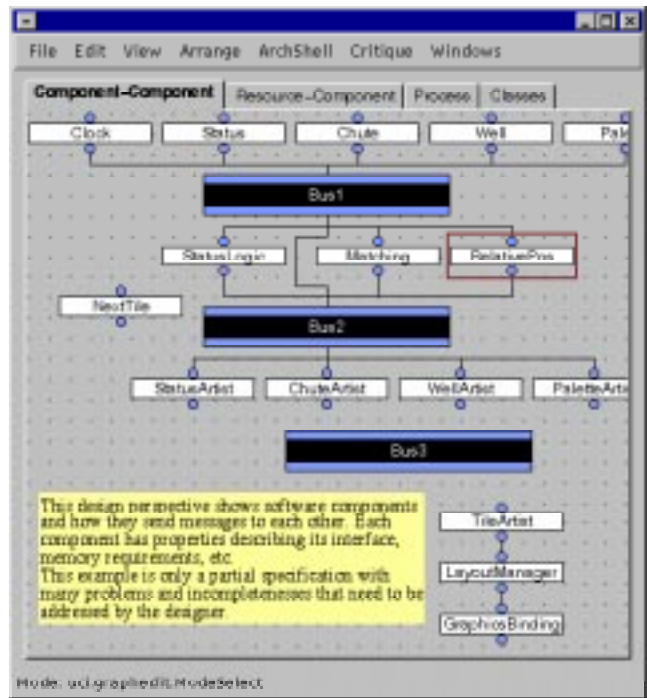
File Edit View Arrange ArchShell Critique Windows

Component-Component | Resource-Component | Process | Classes

Clock | Status | Chute | Well | Pale

Bus1

StatusLogic | Matching | RelativePos

NextTile

Bus2

StatusArtist | ChuteArtist | WellArtist | PaletteArti

Bus3

This design perspective shows software components and how they send messages to each other. Each component has properties describing its interface, memory requirements, etc.
This example is only a partial specification with many problems and incompletenesses that need to be addressed by the designer.

TileArtist

LayoutManager

GraphicsBinding

Mode: uci.graphedit.ModeSelect